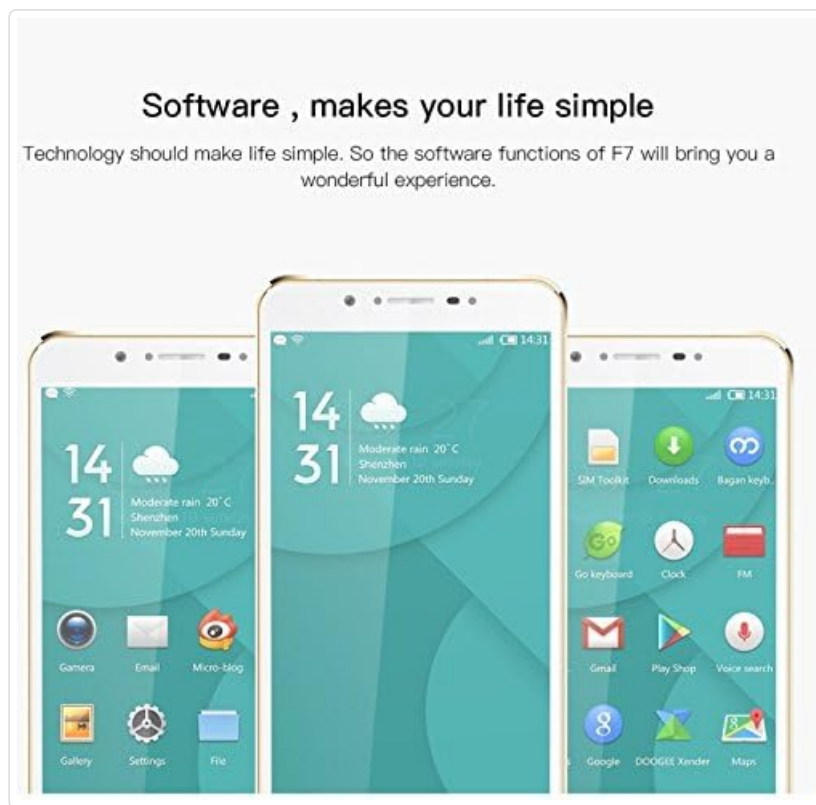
Software , makes your life simple

Technology should make life simple. So the software functions of F7 will bring you a wonderful experience.

14
31
Moderate rain 20°C
Shenzhen
November 20th Sunday

Gamera
Email
Micro-blog
Gallery
Settings
File

14:31
14
31
Moderate rain 20°C
Shenzhen
November 20th Sunday

14:31
SIM Toolkit
Downloads
Bagan keyb...
Go keyboard
Clock
FM
Gmail
Play Shop
Voice search
Google
DOOGEE Xender
Maps